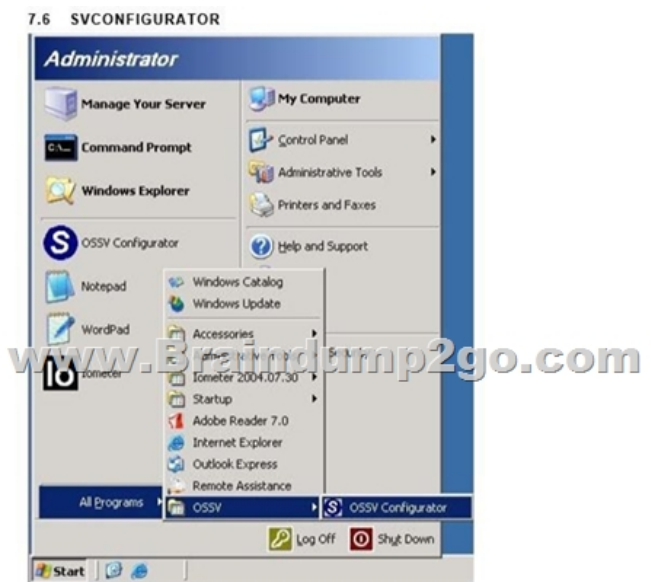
7.6 SVCONFIGURATOR

Administrator

Manage Your Server

Command Prompt

Windows Explorer

OSSV Configurator

Notepad

WordPad

Iometer

My Computer

Control Panel

Administrative Tools

Printers and Faxes

Help and Support

Windows Catalog

Windows Update

Accessories

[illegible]

Iometer 2004.07.30

Startup

Adobe Reader 7.0

Internet Explorer

Outlook Express

Remote Assistance

OSSV

OSSV Configurator

All Programs

Log Off

Shut Down

Start

www.Braindump2go.com